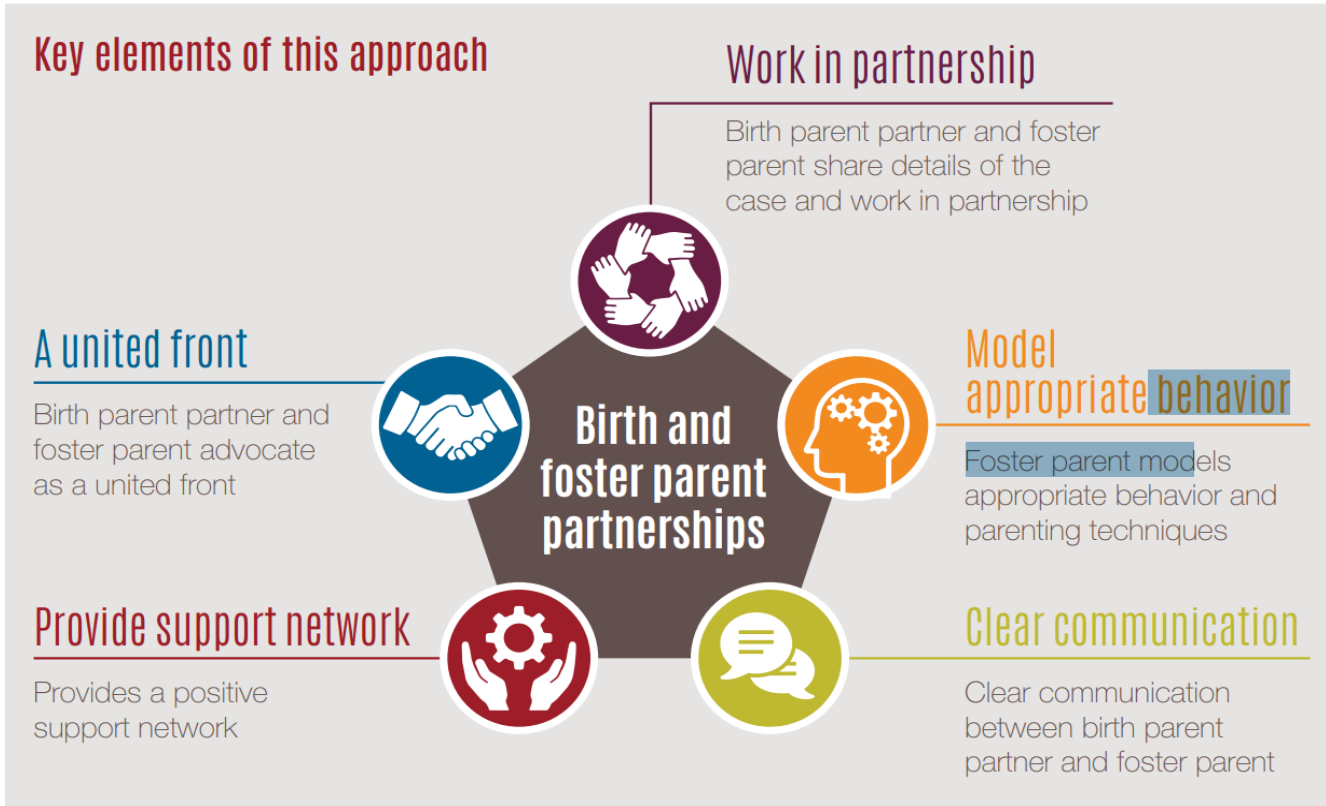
Key elements of this approach

Work in partnership

Birth parent partner and foster parent share details of the case and work in partnership

A united front

Birth parent partner and foster parent advocate as a united front

Birth and foster parent partnerships

Model appropriate behavior

Foster parent models appropriate behavior and parenting techniques

Provide support network

Provides a positive support network

Clear communication

Clear communication between birth parent partner and foster parent